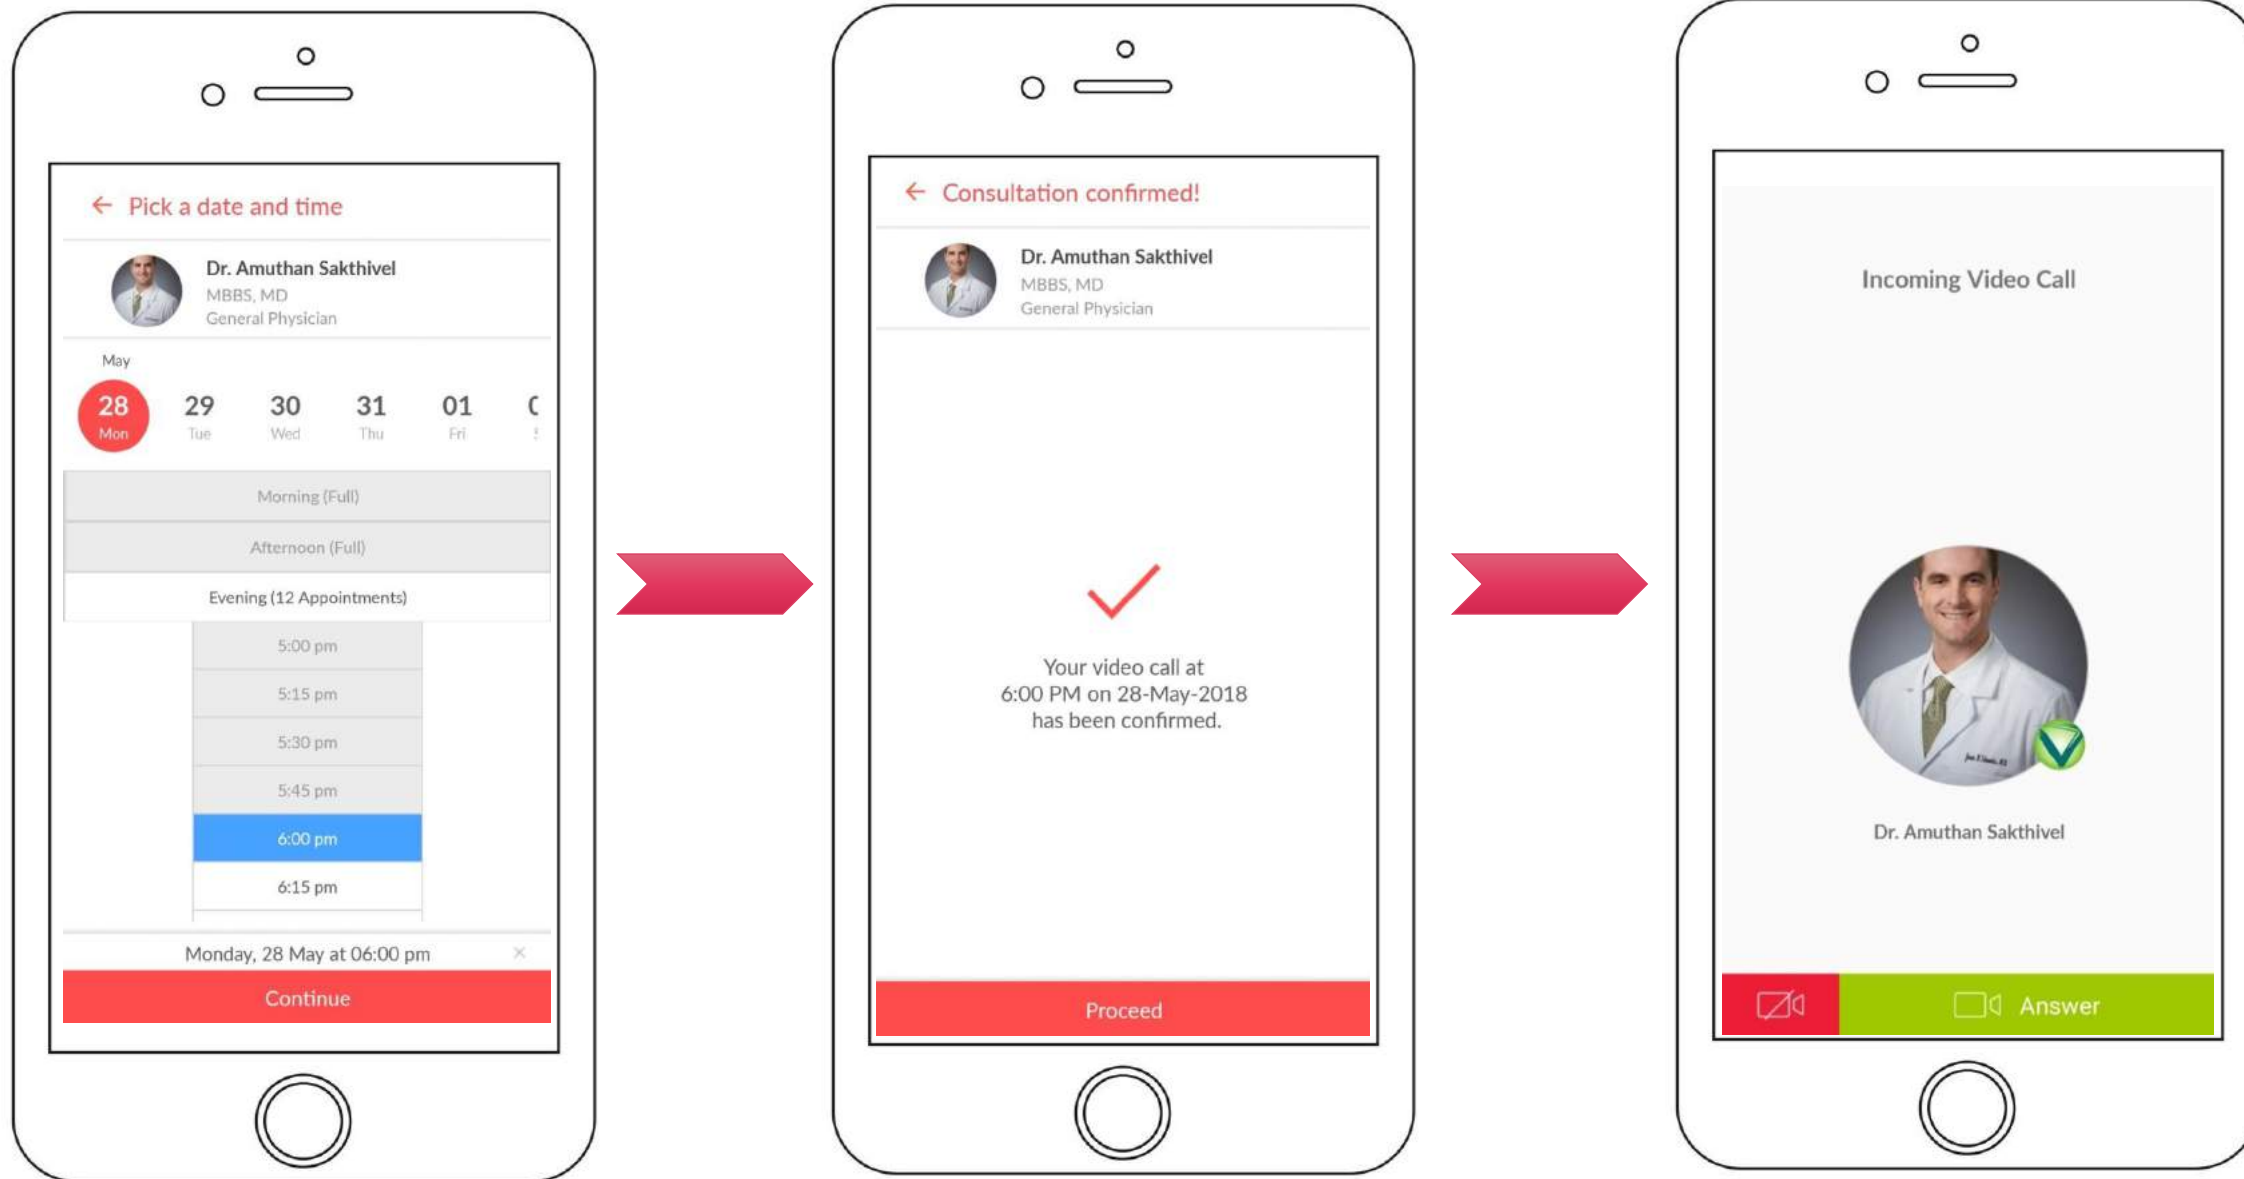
← Pick a date and time

Dr. Amuthan Sakthivel
MBBS, MD
General Physician

May

28 Mon
29 Tue
30 Wed
31 Thu
01 Fri

Morning (Full)

Afternoon (Full)

Evening (12 Appointments)

5:00 pm
5:15 pm
5:30 pm
5:45 pm
6:00 pm
6:15 pm

Monday, 28 May at 06:00 pm ×

Continue

← Consultation confirmed!

Dr. Amuthan Sakthivel
MBBS, MD
General Physician

Your video call at
6:00 PM on 28-May-2018
has been confirmed.

Proceed

Incoming Video Call

Dr. Amuthan Sakthivel

Answer